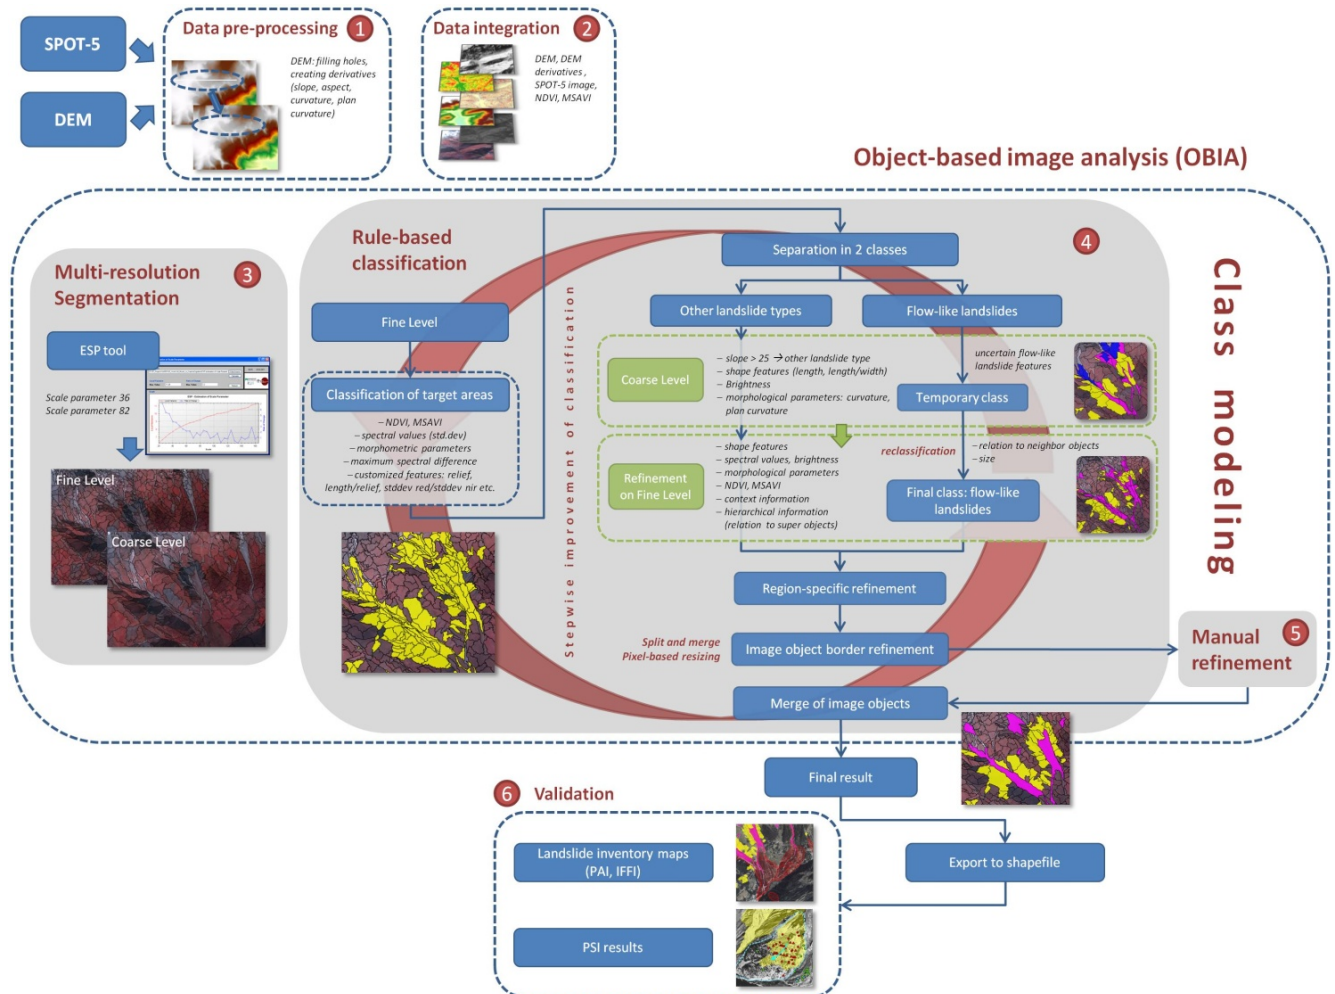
SPOT-5

DEM

Data pre-processing 1

DEM: filling holes, creating derivatives (slope, aspect, curvature, plan curvature)

Data integration 2

DEM, DEM derivatives, SPOT-5 image, NDVI, MSAVI

Object-based image analysis (OBIA)

Multi-resolution Segmentation 3

ESP tool

Scale parameter 36
Scale parameter 82

Fine Level

Coarse Level

Rule-based classification

Fine Level

Classification of target areas

– NDVI, MSAVI
– spectral values (std.dev)
– morphometric parameters
– maximum spectral difference
– customized features: relief, length/relief, stddev red/stddev nir etc.

Stepwise improvement of classification

Separation in 2 classes 4

Other landslide types

Flow-like landslides

Coarse Level

– slope > 25 → other landslide type
– shape features (length, length/width)
– Brightness
– morphological parameters: curvature, plan curvature

uncertain flow-like landslide features

Temporary class

Refinement on Fine Level

– shape features
– spectral values, brightness
– morphological parameters
– NDVI, MSAVI
– context information
– hierarchical information (relation to super objects)

reclassification

– relation to neighbor objects
– size

Final class: flow-like landslides

Region-specific refinement

Split and merge
Pixel-based resizing

Image object border refinement

Merge of image objects

Class modeling

Manual refinement 5

Final result

6 Validation

Landslide inventory maps (PAI, IFFI)

PSI results

Export to shapefile